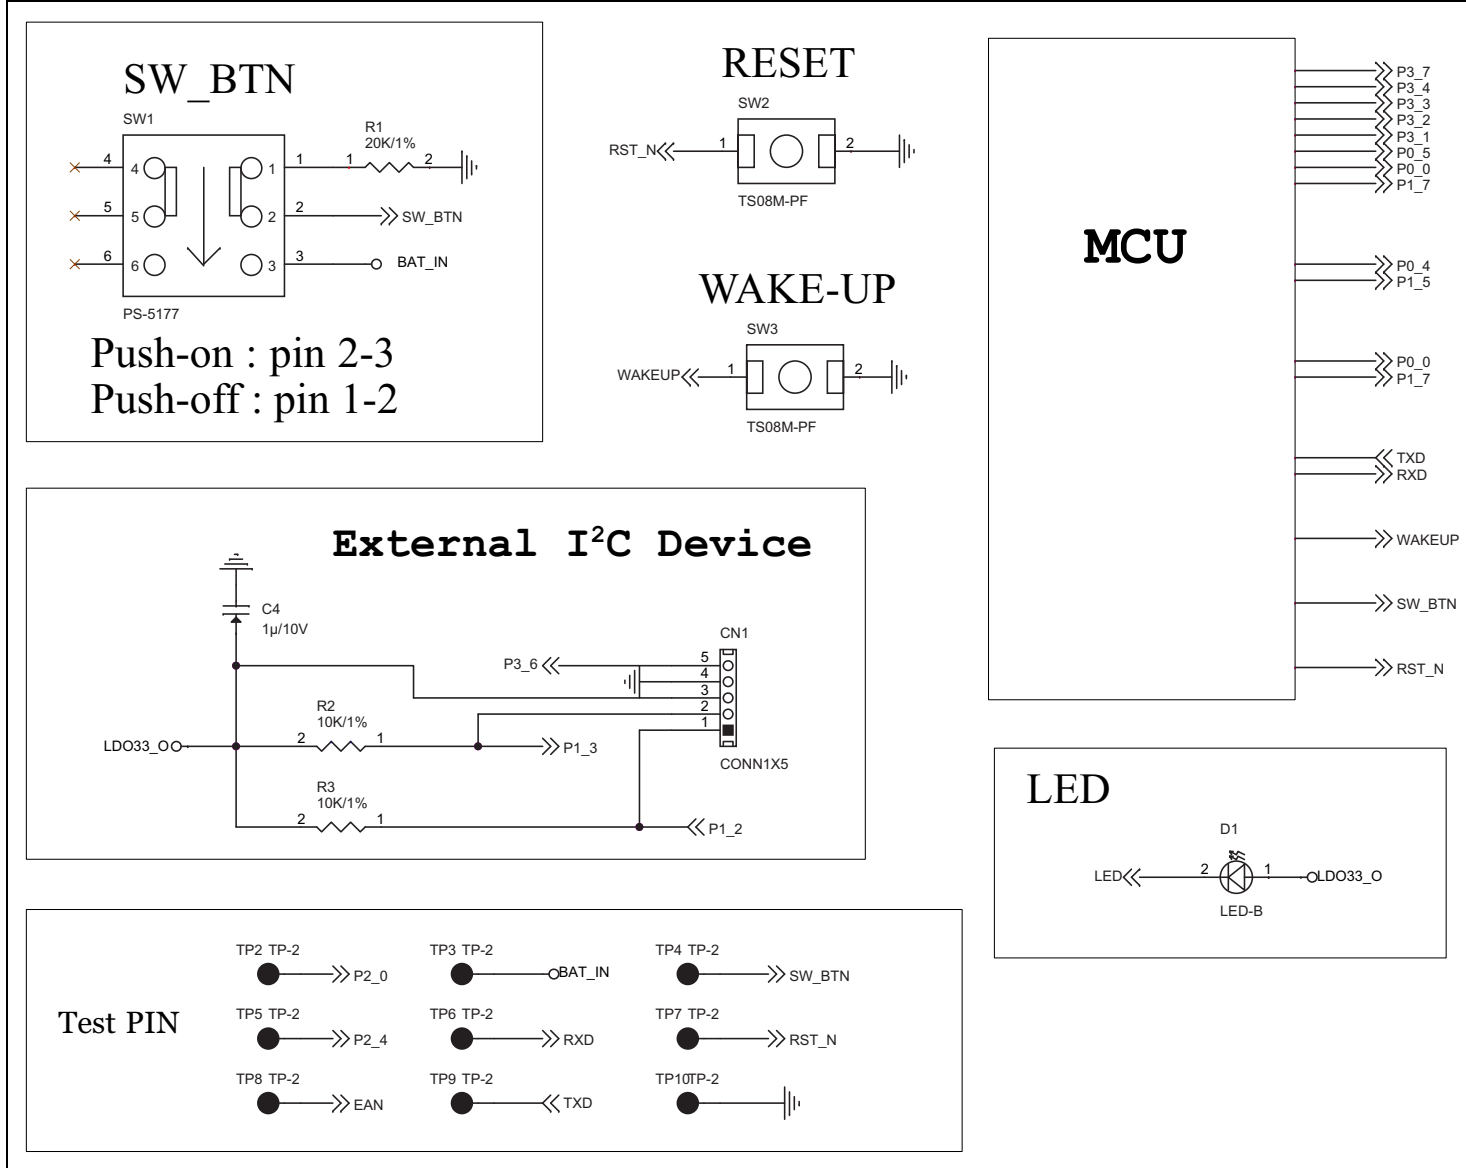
SW_BTN

SW1

R1
20K/1%

4 4 1 1 1 2
5 5 2 2 2 SW_BTN
6 6 3 3 BAT_IN

PS-5177

Push-on : pin 2-3
Push-off : pin 1-2

RESET

SW2

RST_N 1 2

TS08M-PF

WAKE-UP

SW3

WAKEUP 1 2

TS08M-PF

MCU

P3_7
P3_4
P3_3
P3_2
P3_1
P0_5
P0_0
P1_7

P0_4
P1_5

P0_0
P1_7

TXD
RXD

WAKEUP

SW_BTN

RST_N

External I$^2$C Device

C4
1μ/10V

CN1

P3_6 5
4
3
2
1

R2
10K/1%

LDO33_O 2 1 P1_3

CONN1X5

R3
10K/1%

2 1 P1_2

LED

D1

LED 2 1 LDO33_O

LED-B

Test PIN

TP2 TP-2 P2_0
TP3 TP-2 BAT_IN
TP4 TP-2 SW_BTN
TP5 TP-2 P2_4
TP6 TP-2 RXD
TP7 TP-2 RST_N
TP8 TP-2 EAN
TP9 TP-2 TXD
TP10TP-2